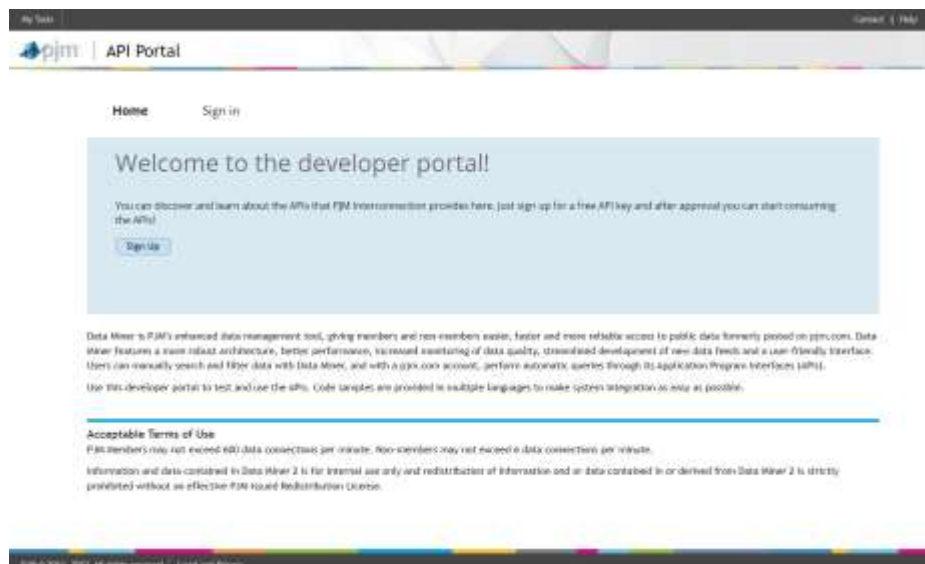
My Tools

Contact | Help

pjm | API Portal

Home

Sign in

Welcome to the developer portal!

You can discover and learn about the APIs that PJM Interconnection provides here. Just sign up for a free API key and after approval you can start consuming the APIs!

Sign Up

Data Miner is PJM's enhanced data management tool, giving members and non-members easier, faster and more reliable access to public data formerly posted on pjm.com. Data Miner features a more robust architecture, better performance, increased monitoring of data quality, streamlined development of new data feeds and a user-friendly interface. Users can manually search and filter data with Data Miner, and with a pjm.com account, perform automatic queries through its Application Program Interfaces (APIs).

Use this developer portal to test and use the APIs. Code samples are provided in multiple languages to make system integration as easy as possible.

Acceptable Terms of Use

PJM Members may not exceed 600 data connections per minute. Non-members may not exceed 6 data connections per minute.

Information and data contained in Data Miner 2 is for internal use only and redistribution of information and or data contained in or derived from Data Miner 2 is strictly prohibited without an effective PJM-issued Redistribution License.

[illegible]